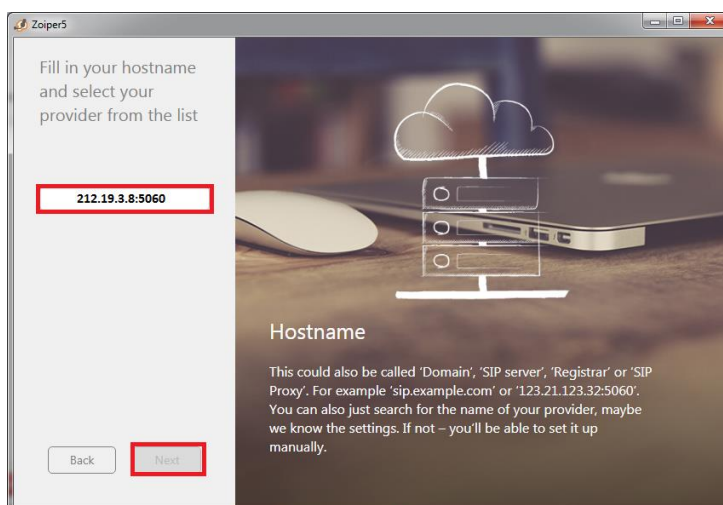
Zoiper5

Fill in your hostname and select your provider from the list

212.19.3.8:5060

Back

Next

Hostname

This could also be called 'Domain', 'SIP server', 'Registrar' or 'SIP Proxy'. For example 'sip.example.com' or '123.21.123.32:5060'. You can also just search for the name of your provider, maybe we know the settings. If not – you'll be able to set it up manually.